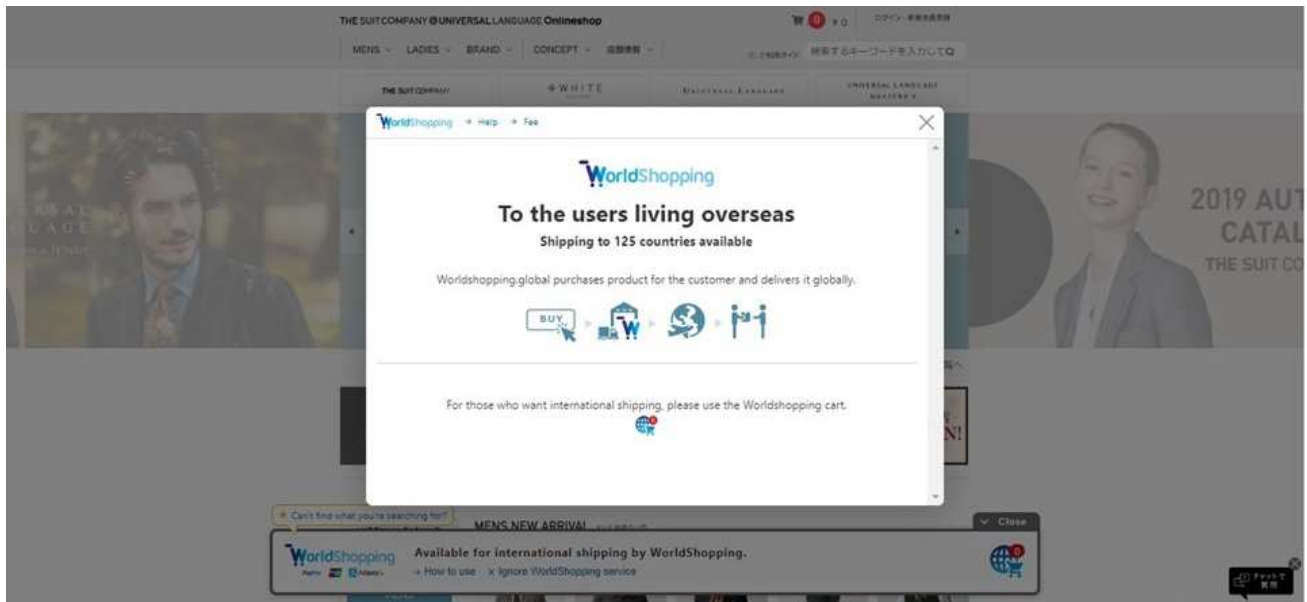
THE SUIT COMPANY @ UNIVERSAL LANGUAGE Onlineshop

0 ¥0 ログイン・新規会員登録

MENS LADIES BRAND CONCEPT 店舗情報

検索するキーワードを入力してQ

THE SUIT COMPANY WHITE UNIVERSAL LANGUAGE UNIVERSAL LANGUAGE MEASURE'S

WorldShopping → Help → Fee

WorldShopping

To the users living overseas

Shipping to 125 countries available

Worldshopping.global purchases product for the customer and delivers it globally.

BUY

For those who want international shipping, please use the Worldshopping cart.

2019 AUT CATAL THE SUIT CO

Can't find what you're searching for?

MENS NEW ARRIVAL

Close

WorldShopping

Available for international shipping by WorldShopping.

→ How to use × Ignore WorldShopping service